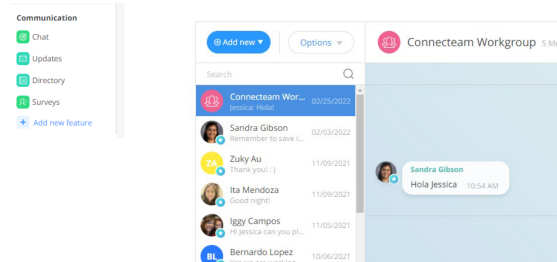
Communication
Chat
Updates
Directory
Surveys
+ Add new feature

⊕ Add new ▾
Options ▾
Connecteam Workgroup 5 M

Search

Connecteam Wor... 02/25/2022
Jessica: Hola!

Sandra Gibson 02/03/2022
Remember to save i...

ZA Zuky Au 11/09/2021
Thank you! : )

Ita Mendoza 11/09/2021
Good night!

Iggy Campos 11/05/2021
Hi Jessica can you pl...

BL Bernardo Lopez 10/06/2021
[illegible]

Sandra Gibson
Hola Jessica 10:54 AM